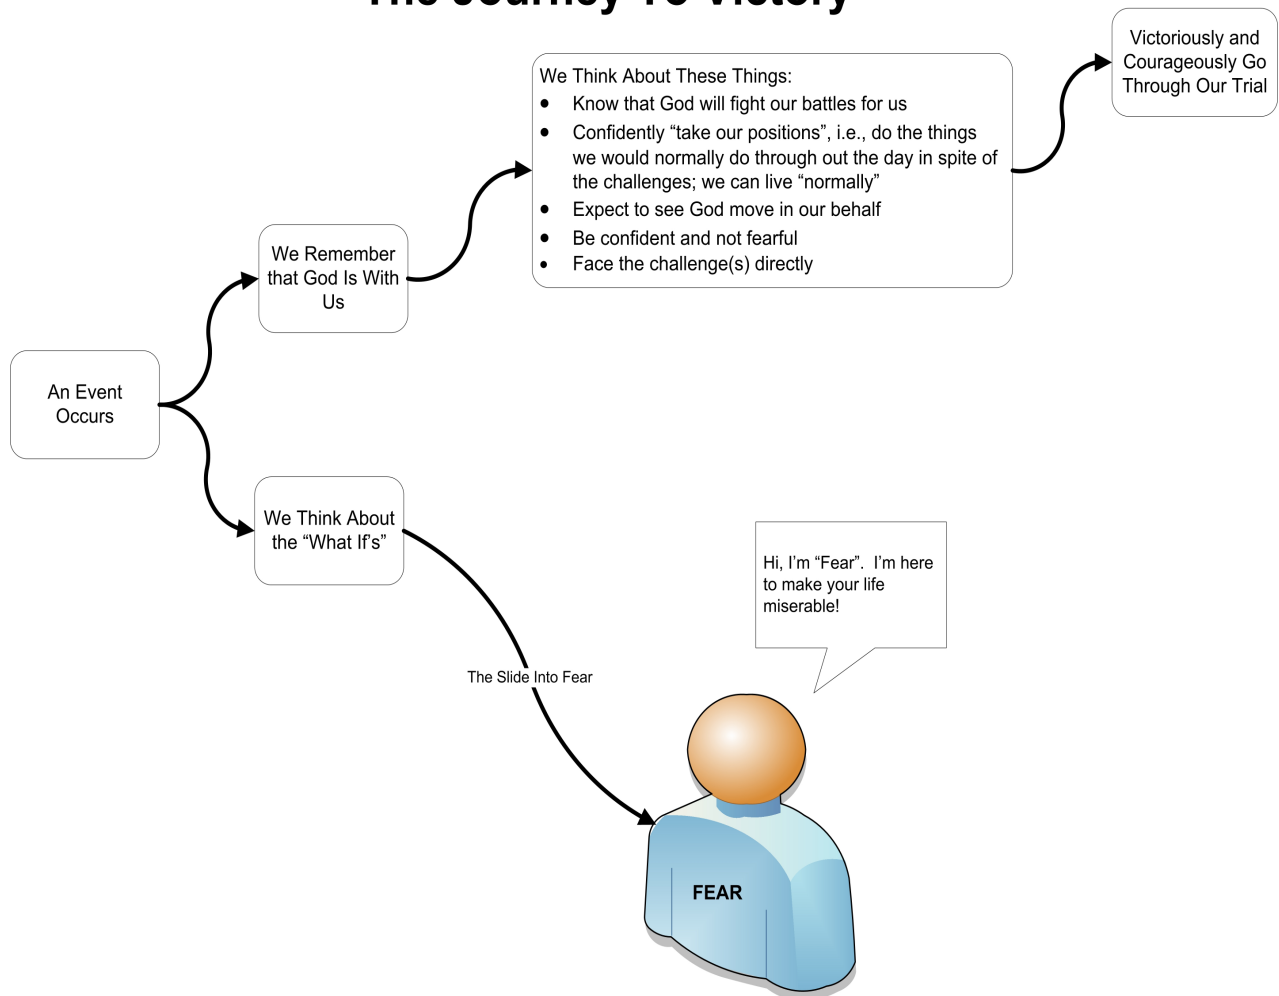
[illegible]

An Event Occurs

We Remember that God Is With Us

We Think About These Things:
- Know that God will fight our battles for us
- Confidently “take our positions”, i.e., do the things we would normally do through out the day in spite of the challenges; we can live “normally”
- Expect to see God move in our behalf
- Be confident and not fearful
- Face the challenge(s) directly

Victoriously and Courageously Go Through Our Trial

We Think About the “What If’s”

The Slide Into Fear

Hi, I’m “Fear”. I’m here to make your life miserable!

FEAR